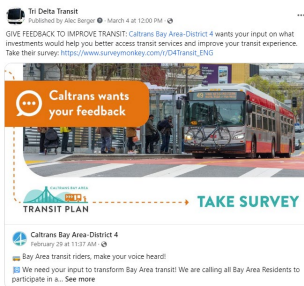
Tri Delta Transit
Published by Alec Berger · March 4 at 12:00 PM ·

GIVE FEEDBACK TO IMPROVE TRANSIT: Caltrans Bay Area-District 4 wants your input on what investments would help you better access transit services and improve your transit experience. Take their survey: https://www.surveymonkey.com/r/D4Transit_ENG

Caltrans wants your feedback

CALTRANS BAY AREA
TRANSIT PLAN

TAKE SURVEY

Caltrans Bay Area-District 4
February 29 at 11:37 AM ·

Bay Area transit riders, make your voice heard!

We need your input to transform Bay Area transit! We are calling all Bay Area Residents to participate in a... See more